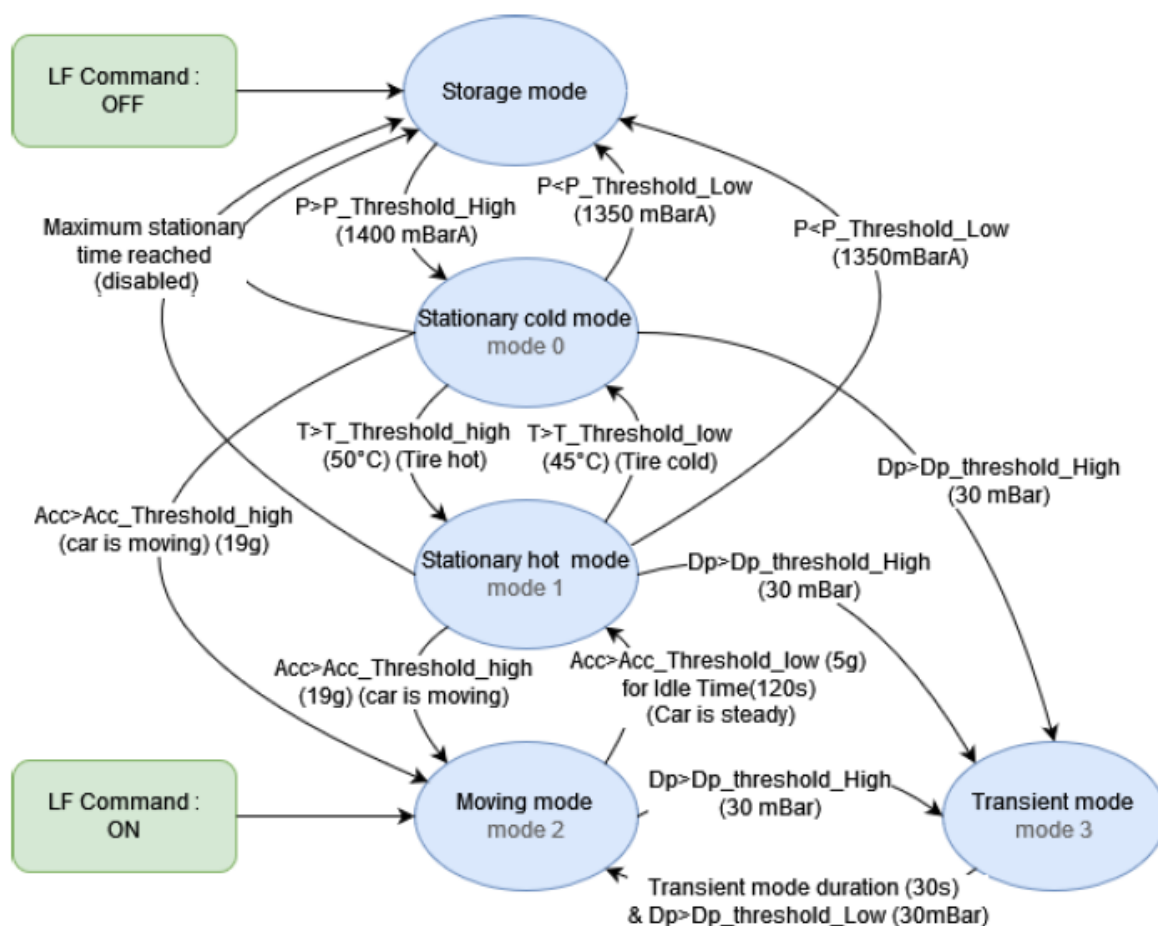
LF Command : OFF

Storage mode

Maximum stationary time reached (disabled)

P>P_Threshold_High (1400 mBarA)

P<P_Threshold_Low (1350 mBarA)

P<P_Threshold_Low (1350mBarA)

Stationary cold mode
mode 0

T>T_Threshold_high (50°C) (Tire hot)

T>T_Threshold_low (45°C) (Tire cold)

Dp>Dp_threshold_High (30 mBar)

Acc>Acc_Threshold_high (car is moving) (19g)

Stationary hot mode
mode 1

Dp>Dp_threshold_High (30 mBar)

Acc>Acc_Threshold_high (19g) (car is moving)

Acc>Acc_Threshold_low (5g) for Idle Time(120s) (Car is steady)

LF Command : ON

Moving mode
mode 2

Dp>Dp_threshold_High (30 mBar)

Transient mode
mode 3

Transient mode duration (30s) & Dp>Dp_threshold_Low (30mBar)